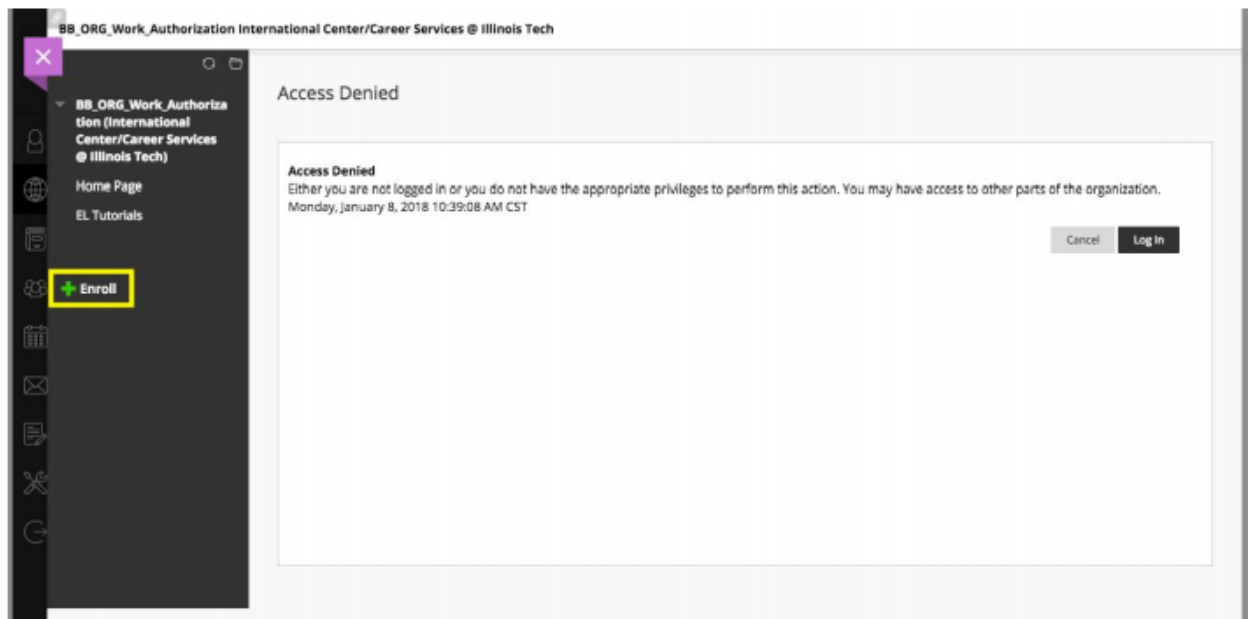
BB_ORG_Work_Authorization International Center/Career Services @ Illinois Tech

BB_ORG_Work_Authorization (International Center/Career Services @ Illinois Tech)

Home Page

EL Tutorials

Enroll

Access Denied

Access Denied
Either you are not logged in or you do not have the appropriate privileges to perform this action. You may have access to other parts of the organization.
Monday, January 8, 2018 10:39:08 AM CST

Cancel

Log In